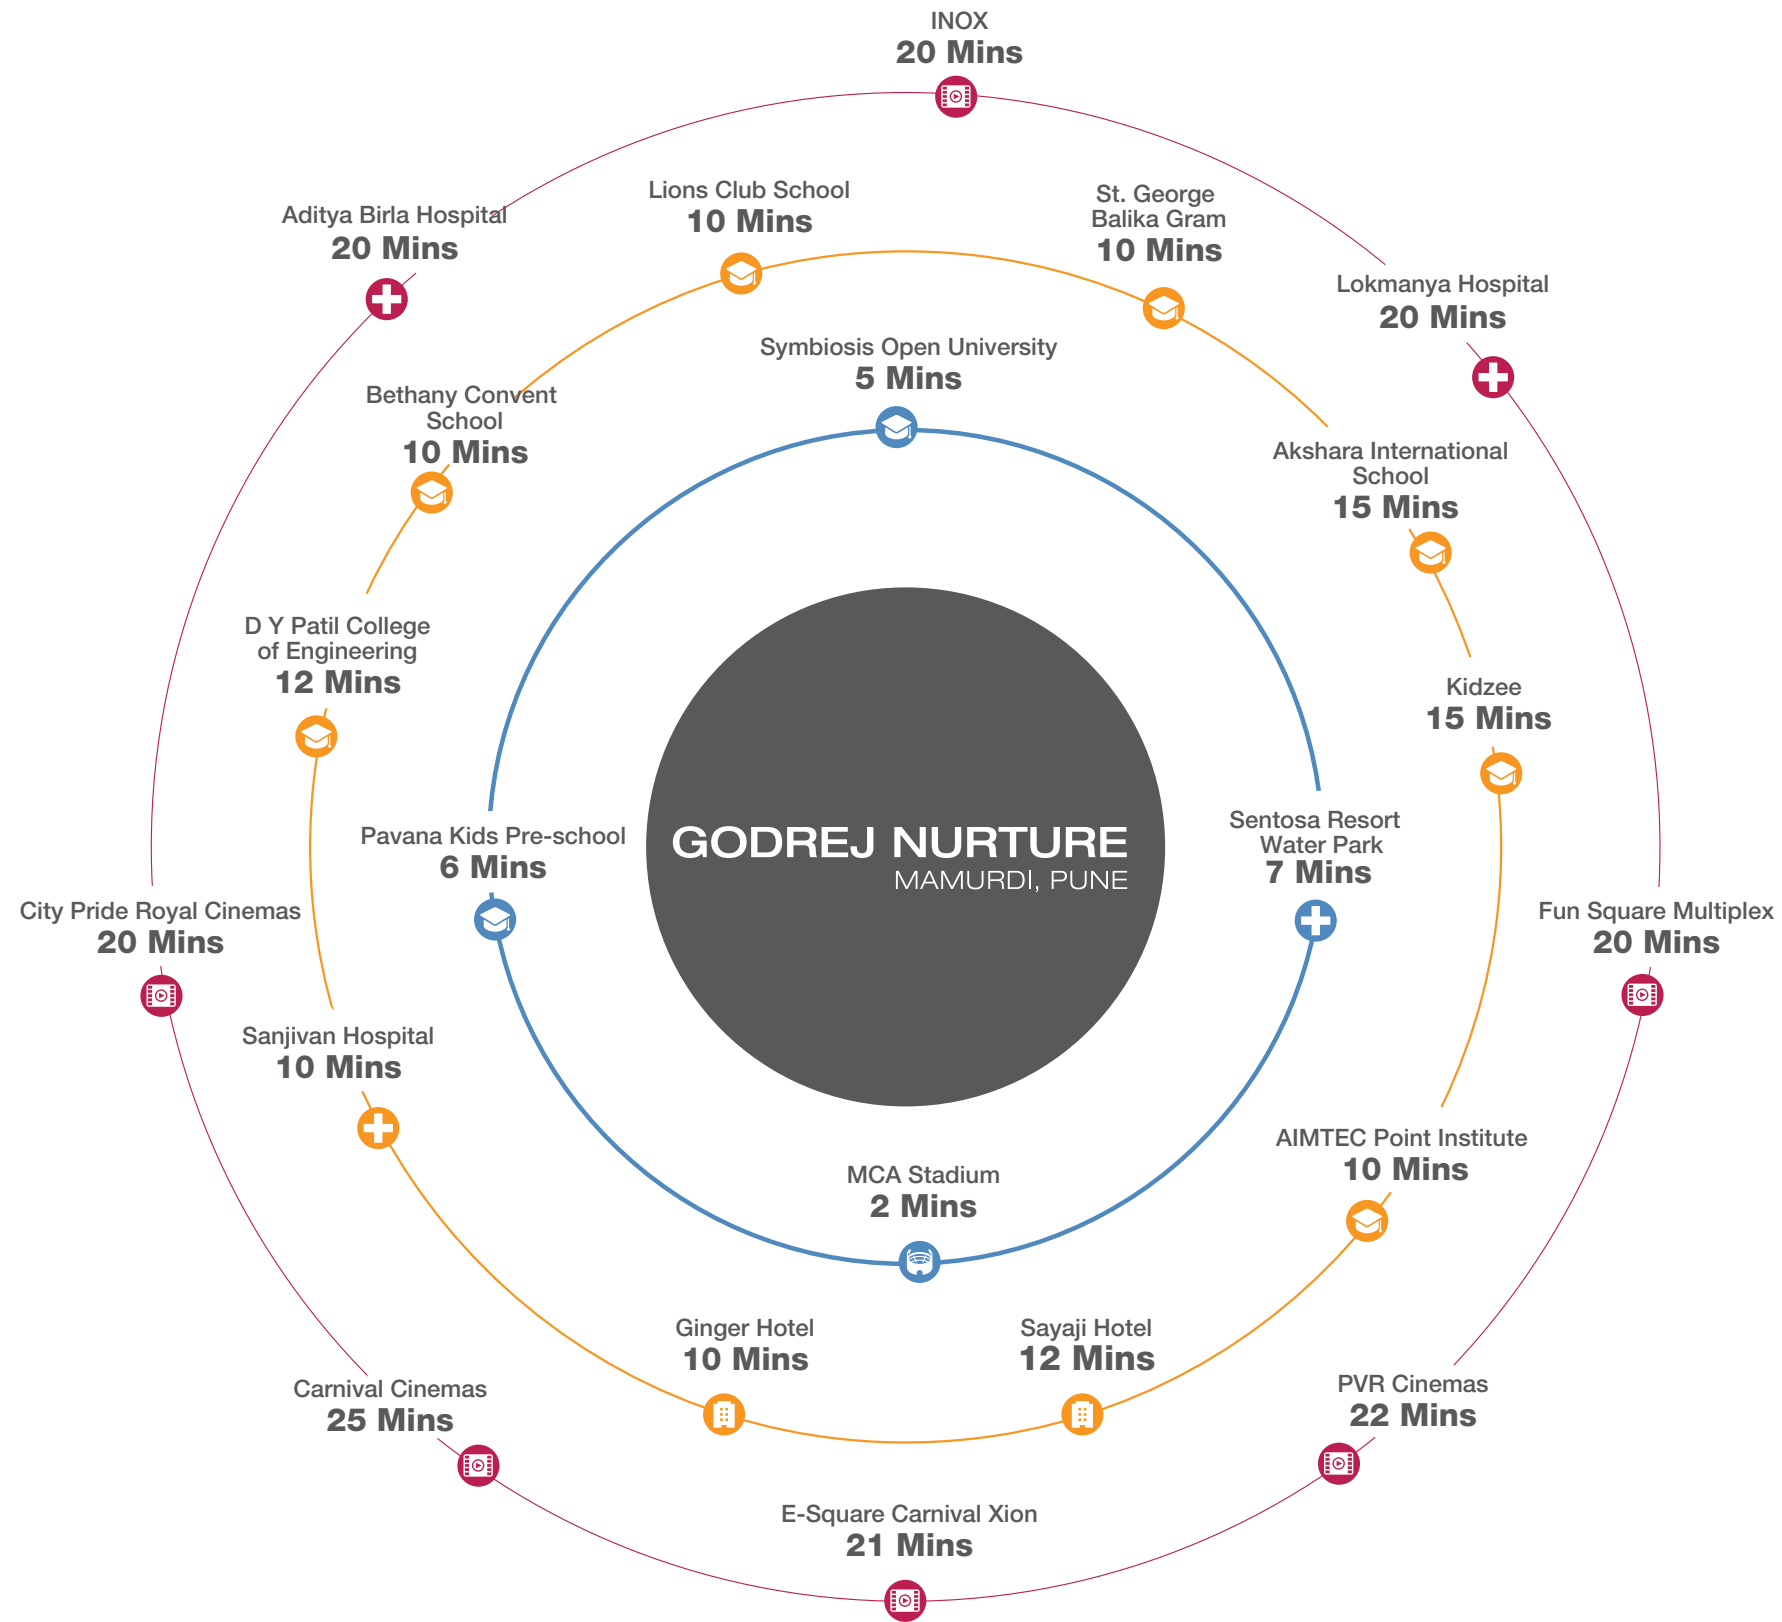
INOX
20 Mins

Aditya Birla Hospital
20 Mins

Lions Club School
10 Mins

St. George
Balika Gram
10 Mins

Lokmanya Hospital
20 Mins

Symbiosis Open University
5 Mins

Bethany Convent School
10 Mins

Akshara International School
15 Mins

D Y Patil College of Engineering
12 Mins

Kidzee
15 Mins

Pavana Kids Pre-school
6 Mins

GODREJ NURTURE
MAMURDI, PUNE

Sentosa Resort
Water Park
7 Mins

City Pride Royal Cinemas
20 Mins

Fun Square Multiplex
20 Mins

Sanjivan Hospital
10 Mins

AIMTEC Point Institute
10 Mins

MCA Stadium
2 Mins

Ginger Hotel
10 Mins

Sayaji Hotel
12 Mins

Carnival Cinemas
25 Mins

PVR Cinemas
22 Mins

E-Square Carnival Xion
21 Mins